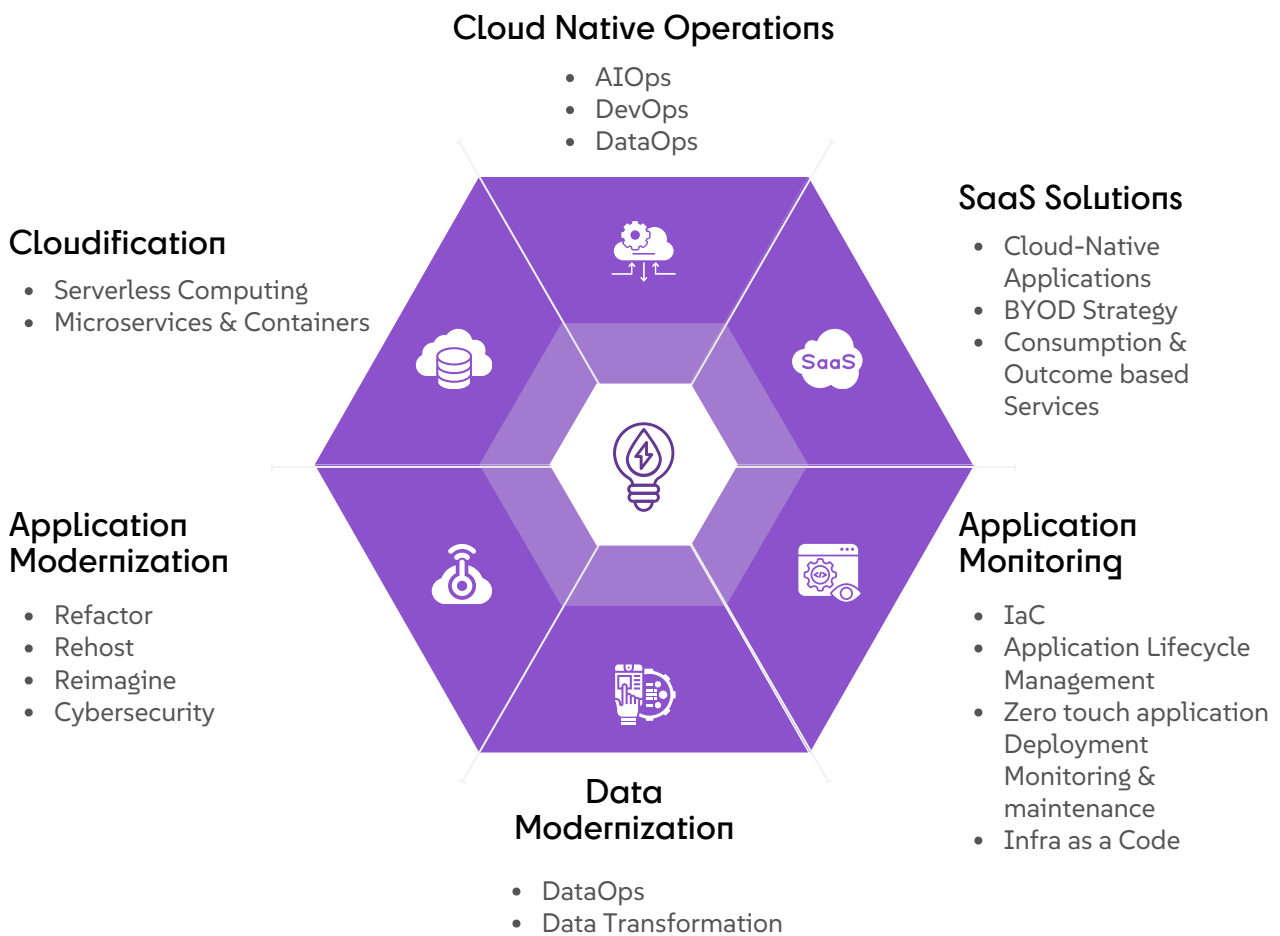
Cloud Native Operations

- AIOps
- DevOps
- DataOps

SaaS Solutions

- Cloud-Native Applications
- BYOD Strategy
- Consumption & Outcome based Services

Cloudification

- Serverless Computing
- Microservices & Containers

SaaS

Application Modernization

- Refactor
- Rehost
- Reimagine
- Cybersecurity

Application Monitoring

- IaC
- Application Lifecycle Management
- Zero touch application Deployment Monitoring & maintenance
- Infra as a Code

Data Modernization

- DataOps
- Data Transformation